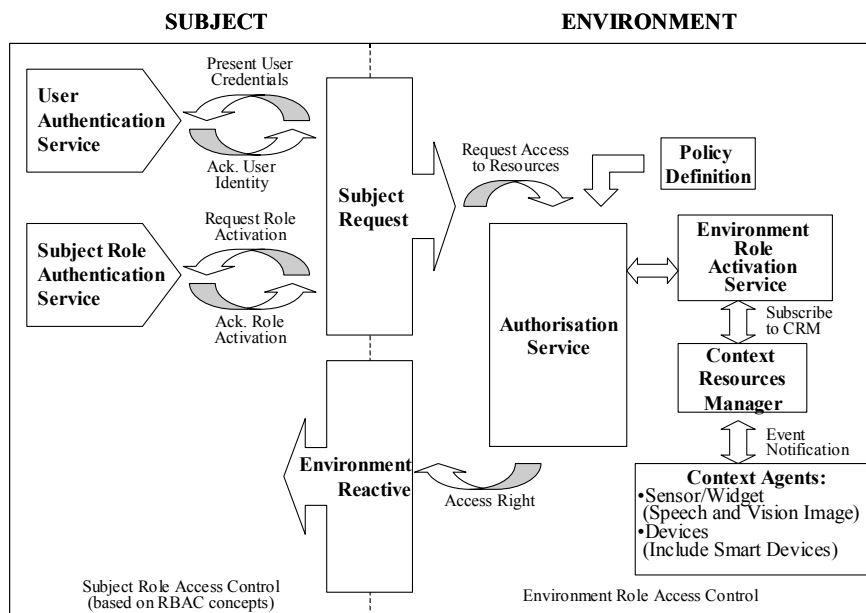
SUBJECT

ENVIRONMENT

User Authentication Service

Present User Credentials

Ack. User Identity

Subject Role Authentication Service

Request Role Activation

Ack. Role Activation

Subject Request

Request Access to Resources

Policy Definition

Environment Role Activation Service

Subscribe to CRM

Authorisation Service

Context Resources Manager

Event Notification

Environment Reactive

Access Right

Context Agents:
•Sensor/Widget (Speech and Vision Image)
•Devices (Include Smart Devices)

Subject Role Access Control (based on RBAC concepts)

Environment Role Access Control